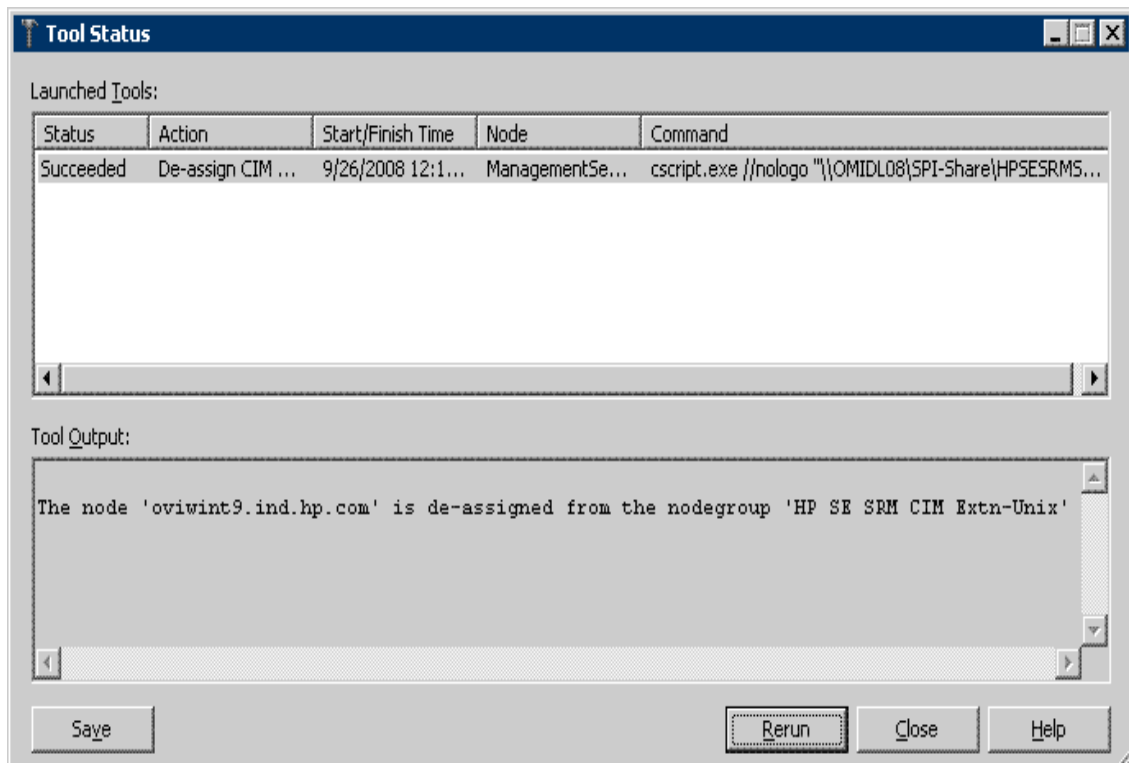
Tool Status

Launched Tools:

| Status | Action | Start/Finish Time | Node | Command |
|---|---|---|---|---|
| Succeeded | De-assign CIM ... | 9/26/2008 12:1... | ManagementSe... | cscript.exe //nologo "\\OMIDL08\SPI-Share\HPSESRMS... |

Tool Output:

The node 'oviwint9.ind.hp.com' is de-assigned from the nodegroup 'HP SE SRM CIM Extn-Unix'

Save

Rerun

Close

Help